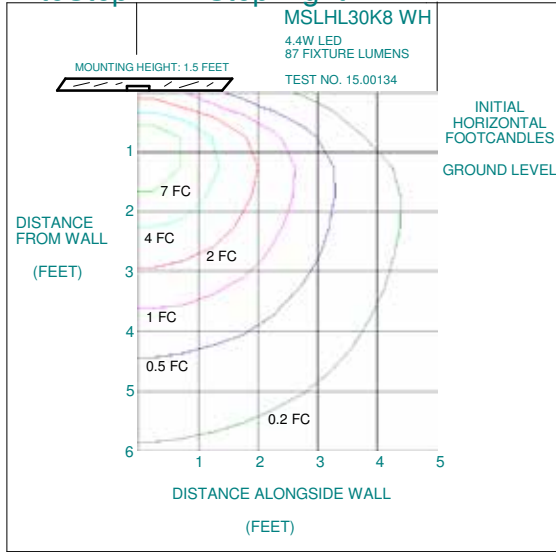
MSLHL30K8 WH
4.4W LED
87 FIXTURE LUMENS

MOUNTING HEIGHT: 1.5 FEET

TEST NO. 15.00134

INITIAL HORIZONTAL FOOTCANDLES

GROUND LEVEL

DISTANCE FROM WALL

(FEET)

7 FC
4 FC
2 FC
1 FC
0.5 FC
0.2 FC

1
2
3
4
5
6

1 2 3 4 5

DISTANCE ALONGSIDE WALL

(FEET)